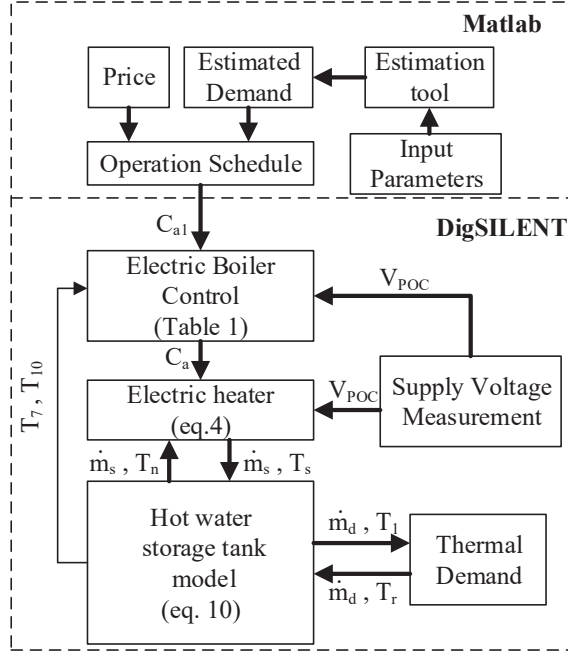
Matlab

Price

Estimated Demand

Estimation tool

Input Parameters

Operation Schedule

$C_{a1}$

DigSILENT

Electric Boiler Control (Table 1)

$V_{POC}$

$T_7$ , $T_{10}$

$C_a$

Electric heater (eq.4)

$V_{POC}$

Supply Voltage Measurement

$\dot{m}_s$ , $T_n$

$\dot{m}_s$ , $T_s$

Hot water storage tank model (eq. 10)

$\dot{m}_d$ , $T_1$

$\dot{m}_d$ , $T_r$

Thermal Demand